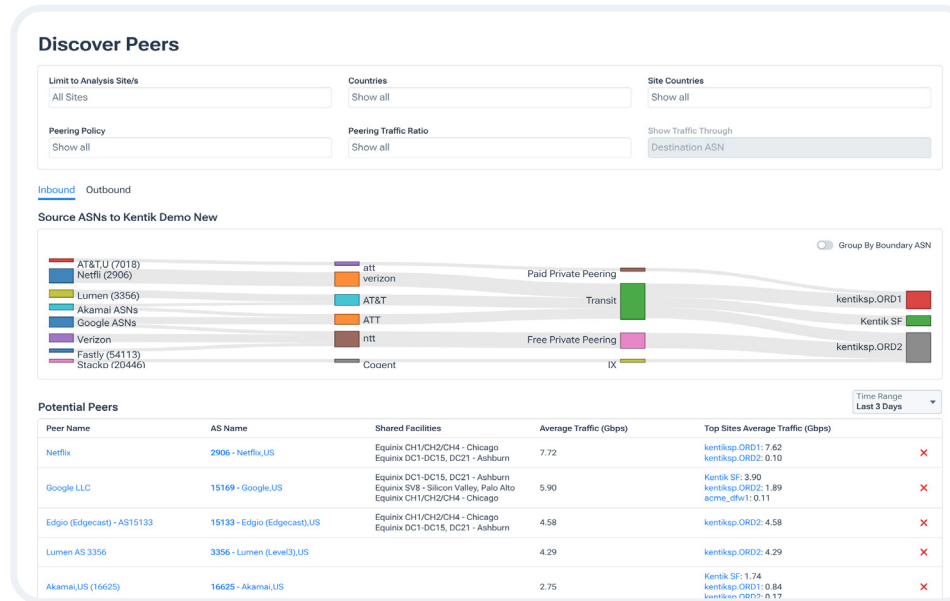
Discover Peers

Limit to Analysis Site/s
All Sites

Countries
Show all

Site Countries
Show all

Peering Policy
Show all

Peering Traffic Ratio
Show all

Show Traffic Through
Destination ASN

Inbound Outbound

Source ASNs to Kentik Demo New

Group By Boundary ASN

AT&T,U (7018)
Netfli (2906)
Lumen (3356)
Akamai ASNs
Google ASNs
Verizon
Fastly (54113)
Stackp (20446)

att
verizon
AT&T
ATT
ntt
Cogent

Paid Private Peering
Transit
Free Private Peering
IX

kentiksp.ORD1
Kentik SF
kentiksp.ORD2

Potential Peers

Time Range
Last 3 Days

| Peer Name | AS Name | Shared Facilities | Average Traffic (Gbps) | Top Sites Average Traffic (Gbps) |
|---|---|---|---|---|
| Netflix | 2906 - Netflix,US | Equinix CH1/CH2/CH4 - Chicago Equinix DC1-DC15, DC21 - Ashburn | 7.72 | kentiksp.ORD1: 7.62 kentiksp.ORD2: 0.10 |
| Google LLC | 15169 - Google,US | Equinix DC1-DC15, DC21 - Ashburn Equinix SV8 - Silicon Valley, Palo Alto Equinix CH1/CH2/CH4 - Chicago | 5.90 | Kentik SF: 3.90 kentiksp.ORD2: 1.89 acme_dfw1: 0.11 |
| Edgio (Edgecast) - AS15133 | 15133 - Edgio (Edgecast),US | Equinix CH1/CH2/CH4 - Chicago Equinix DC1-DC15, DC21 - Ashburn | 4.58 | kentiksp.ORD2: 4.58 |
| Lumen AS 3356 | 3356 - Lumen (Level3),US | | 4.29 | kentiksp.ORD2: 4.29 |
| Akamai,US (16625) | 16625 - Akamai,US | | 2.75 | Kentik SF: 1.74 kentiksp.ORD1: 0.84 kentiksp.ORD2: 0.17 |